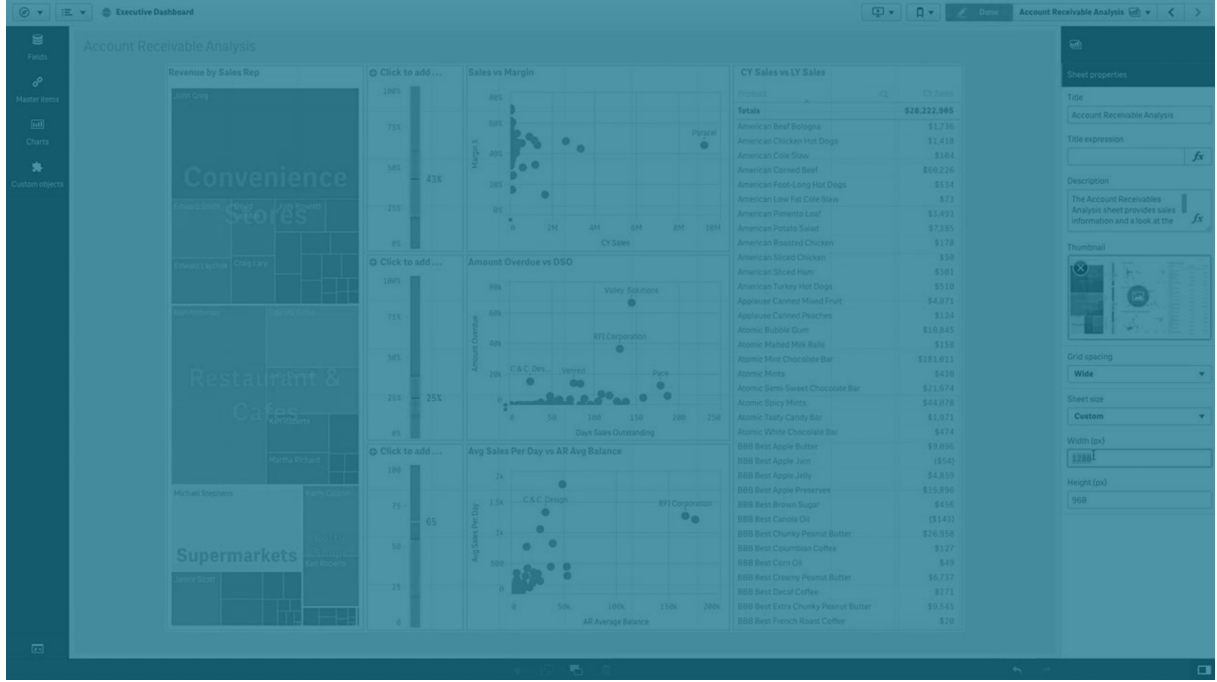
Executive Dashboard

Done

Account Receivable Analysis

Fields

Master items

Charts

Custom objects

Account Receivable Analysis

Revenue by Sales Rep

John Greg

Convenience Stores

Edward Lyman

Craig Lara

Judy Bowen

Restaurant & Cafes

Ken Roberts

Martha Richard

Michael Stephens

Kathy Clayton

Supermarkets

James Scott

Click to add ...

100%

75%

50%

43%

25%

0%

Click to add ...

100%

75%

50%

25%

25%

0%

Click to add ...

100

75

65

50

25

0

Sales vs Margin

60%

40%

20%

0%

Margin %

Parpal

0

2M

4M

6M

8M

10M

CY Sales

Amount Overdue vs DSO

80k

60k

40k

20k

Amount Overdue

Valley Salmons

RFI Corporation

C&C Des...

Vegaz

Pace

0

50

100

150

200

250

Days Sales Outstanding

Avg Sales Per Day vs AR Avg Balance

2k

1.5k

1k

500

Avg Sales Per Day

C&C Design

RFI Corporation

0

50k

100k

150k

200k

AR Average Balance

CY Sales vs LY Sales

Product

CY Sales

Totals

$28,222,985

| Product | CY Sales |
|---|---|
| American Beef Bologna | $1,730 |
| American Chicken Hot Dogs | $1,418 |
| American Cole Slaw | $184 |
| American Corned Beef | $68,226 |
| American Foot-Long Hot Dogs | $534 |
| American Low Fat Cole Slaw | $73 |
| American Pimento Loaf | $3,493 |
| American Potato Salad | $7,585 |
| American Roasted Chicken | $178 |
| American Sliced Chicken | $59 |
| American Sliced Ham | $381 |
| American Turkey Hot Dogs | $510 |
| Applause Canned Mixed Fruit | $4,071 |
| Applause Canned Peaches | $124 |
| Atomic Bubble Gum | $10,845 |
| Atomic Malted Milk Balls | $158 |
| Atomic Mint Chocolate Bar | $181,811 |
| Atomic Mints | $428 |
| Atomic Semi-Sweet Chocolate Bar | $21,674 |
| Atomic Spicy Mints | $44,878 |
| Atomic Tasty Candy Bar | $1,071 |
| Atomic White Chocolate Bar | $474 |
| BBB Best Apple Butter | $9,896 |
| BBB Best Apple Jam | ($54) |
| BBB Best Apple Jelly | $4,839 |
| BBB Best Apple Preserves | $15,890 |
| BBB Best Brown Sugar | $436 |
| BBB Best Canola Oil | ($143) |
| BBB Best Chunky Peanut Butter | $26,958 |
| BBB Best Columbian Coffee | $127 |
| BBB Best Corn Oil | $49 |
| BBB Best Creamy Peanut Butter | $6,737 |
| BBB Best Decaf Coffee | $271 |
| BBB Best Extra Chunky Peanut Butter | $9,545 |
| BBB Best French Roast Coffee | $26 |

Sheet properties

Title

Account Receivable Analysis

Title expression

Description

The Account Receivables Analysis sheet provides sales information and a look at the

Thumbnail

Grid spacing

Wide

Sheet size

Custom

Width (px)

1280

Height (px)

960